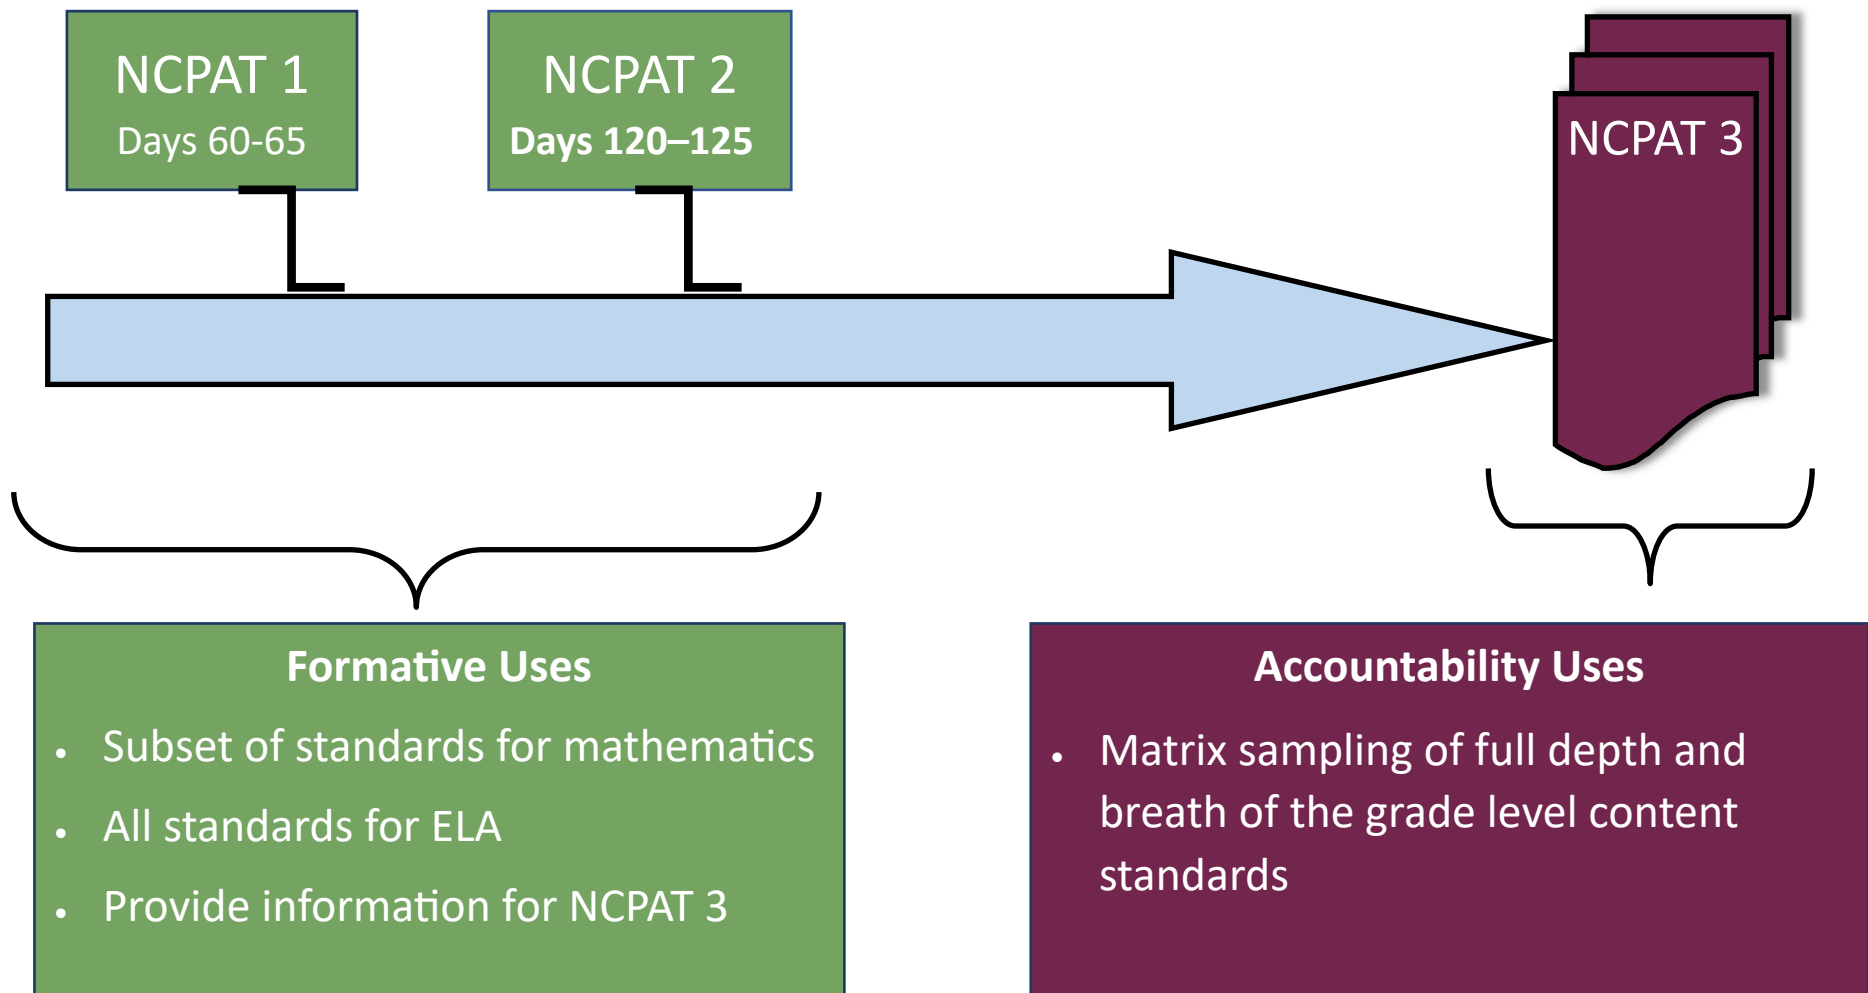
NCPAT 1
Days 60-65

NCPAT 2
Days 120–125

NCPAT 3

Formative Uses
• Subset of standards for mathematics
• All standards for ELA
• Provide information for NCPAT 3

Accountability Uses
• Matrix sampling of full depth and breath of the grade level content standards